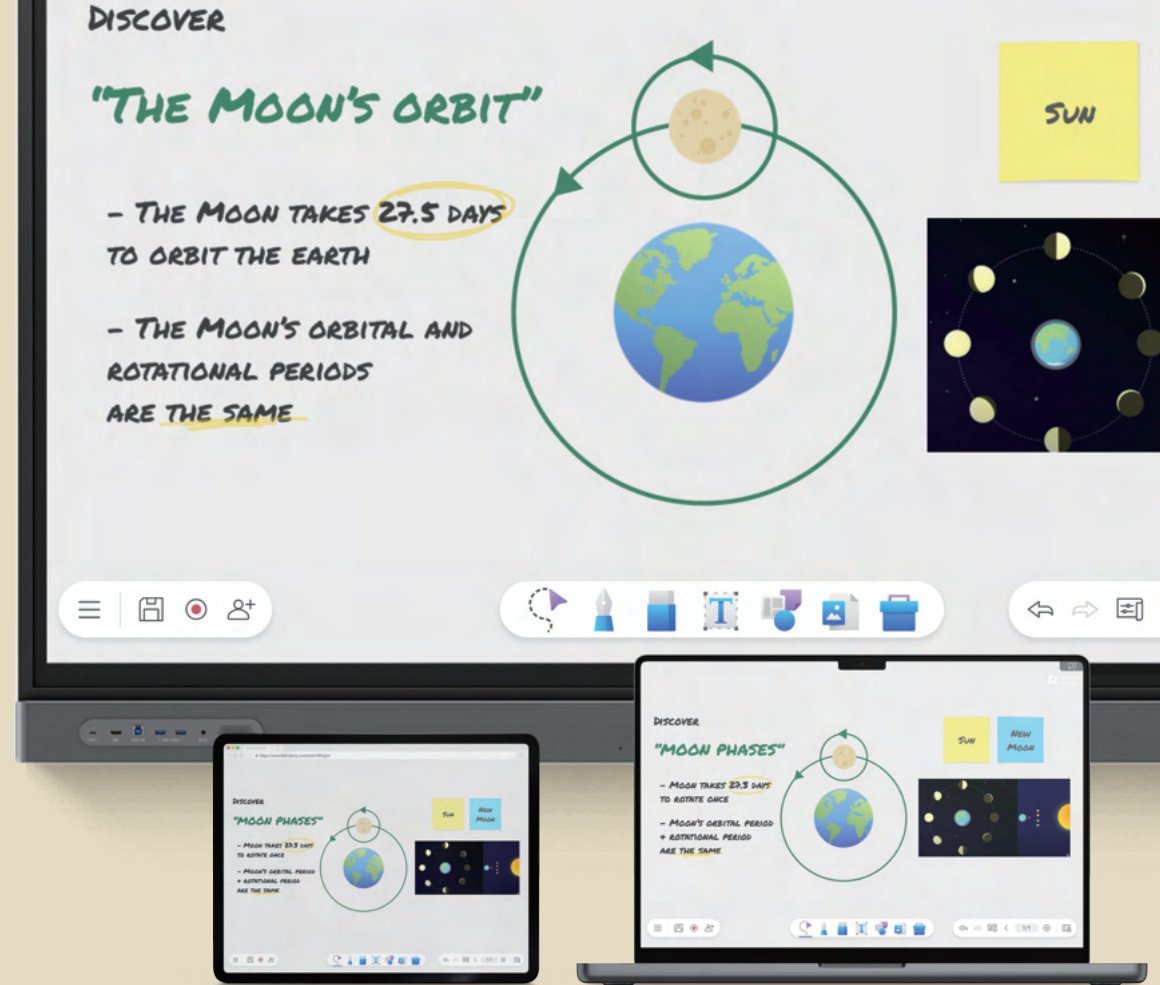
Discover

"The Moon's orbit"

- The Moon takes 27.5 days to orbit the earth

- The Moon's orbital and rotational periods are the same

Sun

Discover

"Moon phases"

- Moon takes 27.3 days to rotate once

- Moon's orbital period + rotational period are the same

Sun

New Moon

Discover

"Moon phases"

- Moon takes 27.3 days to rotate once

- Moon's orbital period + rotational period are the same

Sun

New Moon